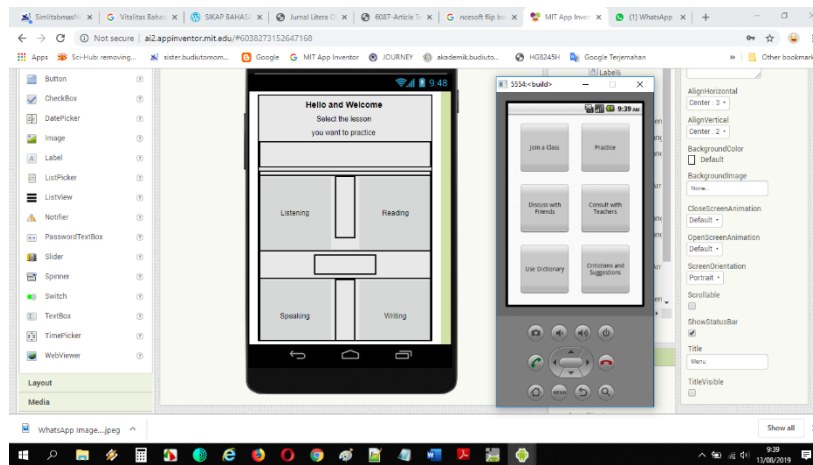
SimilitasbmasN ×
G Vitalitas Bahas ×
SIKAP BAHASA ×
Jurnal Litera ×
6087-Article T ×
G ncesoft flip bo ×
MIT App Inve ×
(1) WhatsApp ×
+

Not secure | ai2.appinventor.mit.edu/#6038273152647168

Apps
Sci-Hub: removing...
sister.budiutomom...
Google
G MIT App Inventor
JOURNEY
akademik.budiuto...
HG8245H
Google Terjemahan
»
Other bookmarks

Button
CheckBox
DatePicker
Image
Label
ListPicker
ListView
Notifier
PasswordTextBox
Slider
Spinner
Switch
TextBox
TimePicker
WebViewer

Layout
Media

9:48

Hello and Welcome
Select the lesson
you want to practice

Listening
Reading
Speaking
Writing

5554:<build>

9:39

Join a Class
Practice
Discuss with Friends
Consult with Teachers
Use Dictionary
Criticisms and Suggestions

MENU

Labels

AlignHorizontal
Center : 3
AlignVertical
Center : 2
BackgroundColor
Default
BackgroundImage
None...
CloseScreenAnimation
Default
OpenScreenAnimation
Default
ScreenOrientation
Portrait
Scrollable
ShowStatusBar
Title
Menu
TitleVisible

WhatsApp Image....jpeg

Show all

9:39
13/08/2019